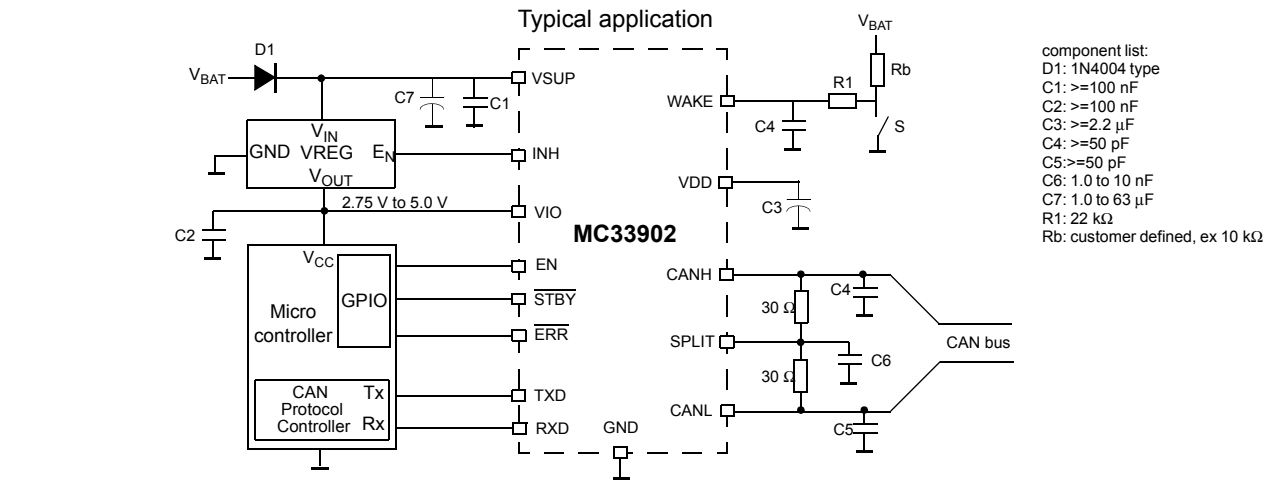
Typical application

$V_{BAT}$
D1
$V_{BAT}$
Rb
R1
S
C7
C1
VSUP
WAKE
C4
$V_{IN}$
GND VREG $E_N$
$V_{OUT}$
INH
VDD
2.75 V to 5.0 V
VIO
C3
C2
MC33902
$V_{CC}$
EN
Micro controller
GPIO
$\overline{STBY}$
$\overline{ERR}$
CANH
C4
30 Ω
SPLIT
C6
CAN bus
30 Ω
CAN Protocol Controller
Tx
Rx
TXD
RXD
GND
CANL
C5

component list:
D1: 1N4004 type
C1: >=100 nF
C2: >=100 nF
C3: >=2.2 µF
C4: >=50 pF
C5:>=50 pF
C6: 1.0 to 10 nF
C7: 1.0 to 63 µF
R1: 22 kΩ
Rb: customer defined, ex 10 kΩ